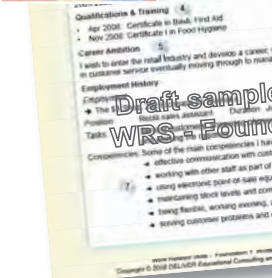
Qualifications & Training 4
• Apr 2006: Certificate in Basic First Aid
• Nov 2006: Certificate I in Food Hygiene

Career Ambition 5
I wish to enter the retail industry and develop a career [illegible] in customer service eventually moving through to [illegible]

Employment History
Employer: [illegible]
Position: Retail sales assistant Duration: Ju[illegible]
Tasks: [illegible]

Competencies: Some of the main competencies I ha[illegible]
• effective communication with cust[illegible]
• working with other staff as part of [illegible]
• using electronic point-of-sale eq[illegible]
• maintaining stock levels and com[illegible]
• being flexible, working evening, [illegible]
• solving customer problems and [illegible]

7

Draft sample
WRS - Found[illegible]

www.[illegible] Foundation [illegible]
Copyright © 2008 DELIVER Educational Consulting and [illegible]